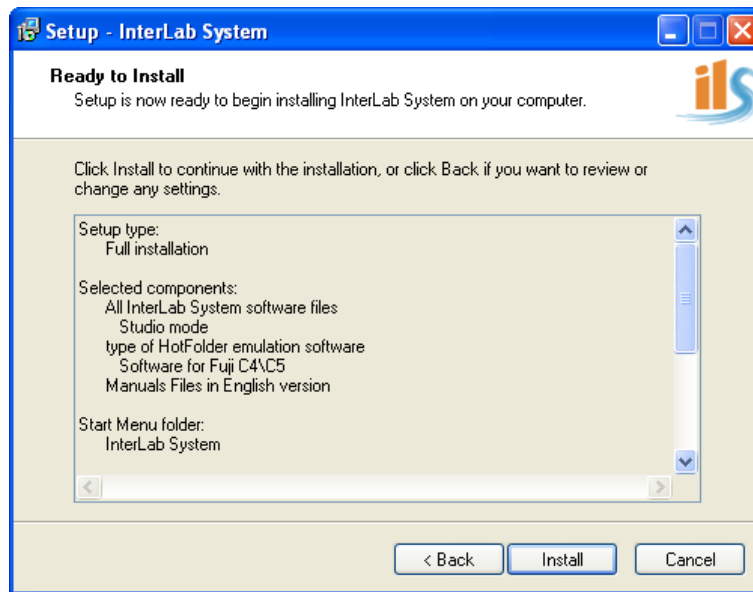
Setup - InterLab System

Ready to Install
Setup is now ready to begin installing InterLab System on your computer.

ils

Click Install to continue with the installation, or click Back if you want to review or change any settings.

Setup type:
Full installation

Selected components:
All InterLab System software files
Studio mode
type of HotFolder emulation software
Software for Fuji C4\C5
Manuals Files in English version

Start Menu folder:
InterLab System

< Back
Install
Cancel